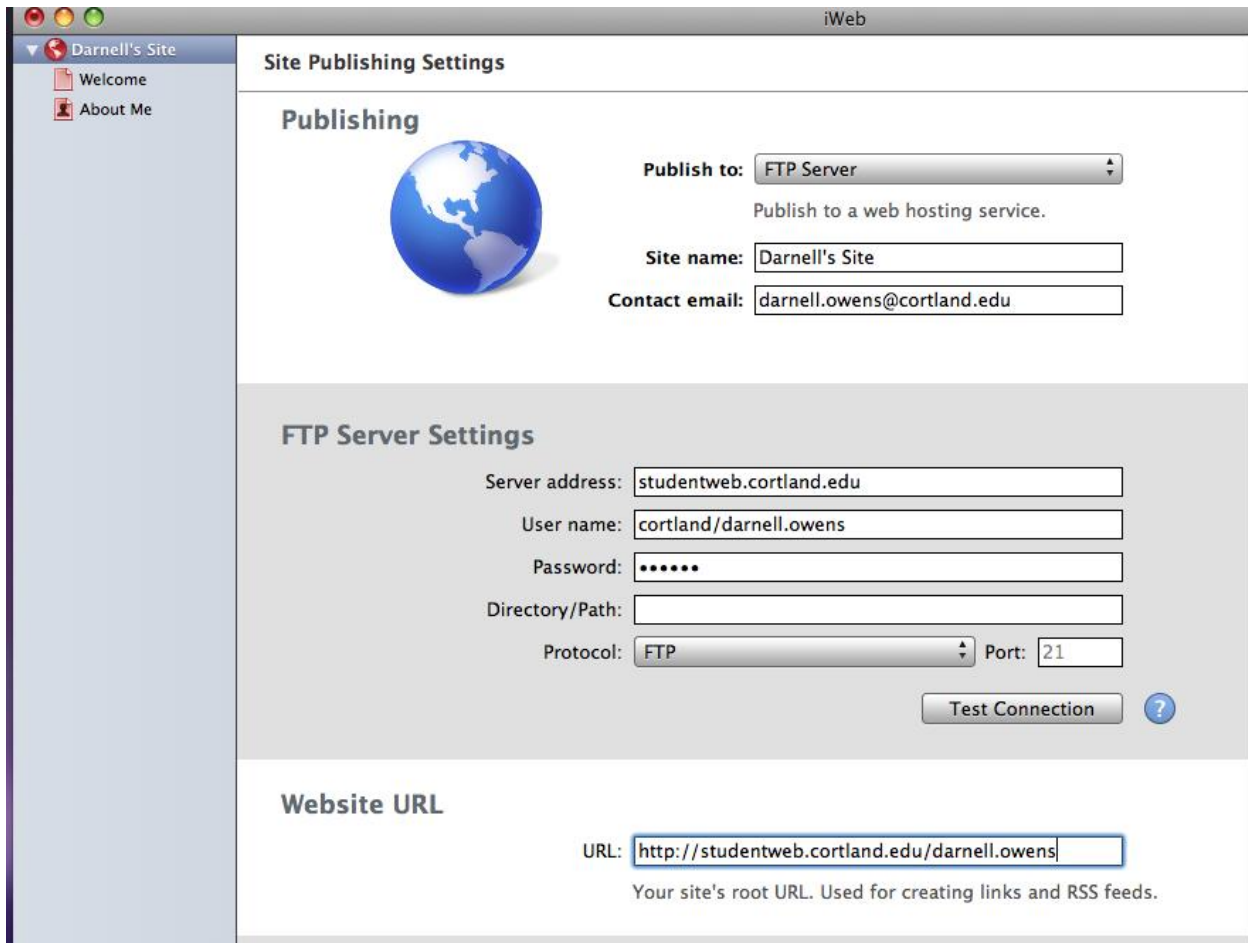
iWeb

Darnell's Site
Welcome
About Me

Site Publishing Settings

Publishing

Publish to: FTP Server

Publish to a web hosting service.

Site name: Darnell's Site

Contact email: darnell.owens@cortland.edu

FTP Server Settings

Server address: studentweb.cortland.edu

User name: cortland/darnell.owens

Password: ••••••

Directory/Path:

Protocol: FTP Port: 21

Test Connection

?

Website URL

URL: http://studentweb.cortland.edu/darnell.owens

Your site's root URL. Used for creating links and RSS feeds.